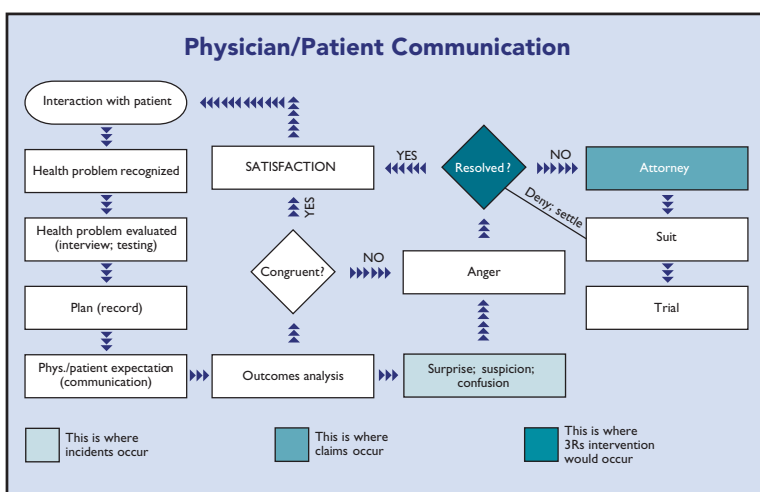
Physician/Patient Communication

Interaction with patient

Health problem recognized

Health problem evaluated (interview; testing)

Plan (record)

Phys./patient expectation (communication)

SATISFACTION

YES

Congruent?

NO

Outcomes analysis

YES

Resolved ?

NO

Attorney

Deny; settle

Suit

Trial

Anger

Surprise; suspicion; confusion

This is where incidents occur

This is where claims occur

This is where 3Rs intervention would occur